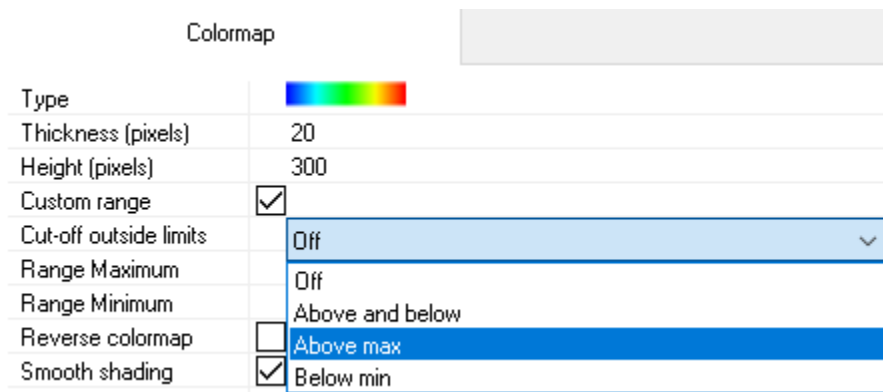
Colormap

| Type | |
|---|---|
| Thickness (pixels) | 20 |
| Height (pixels) | 300 |
| Custom range | ☑ |
| Cut-off outside limits | Off |
| Range Maximum | |
| Range Minimum | |
| Reverse colormap | ☐ |
| Smooth shading | ☑ |

Off
Above and below
Above max
Below min